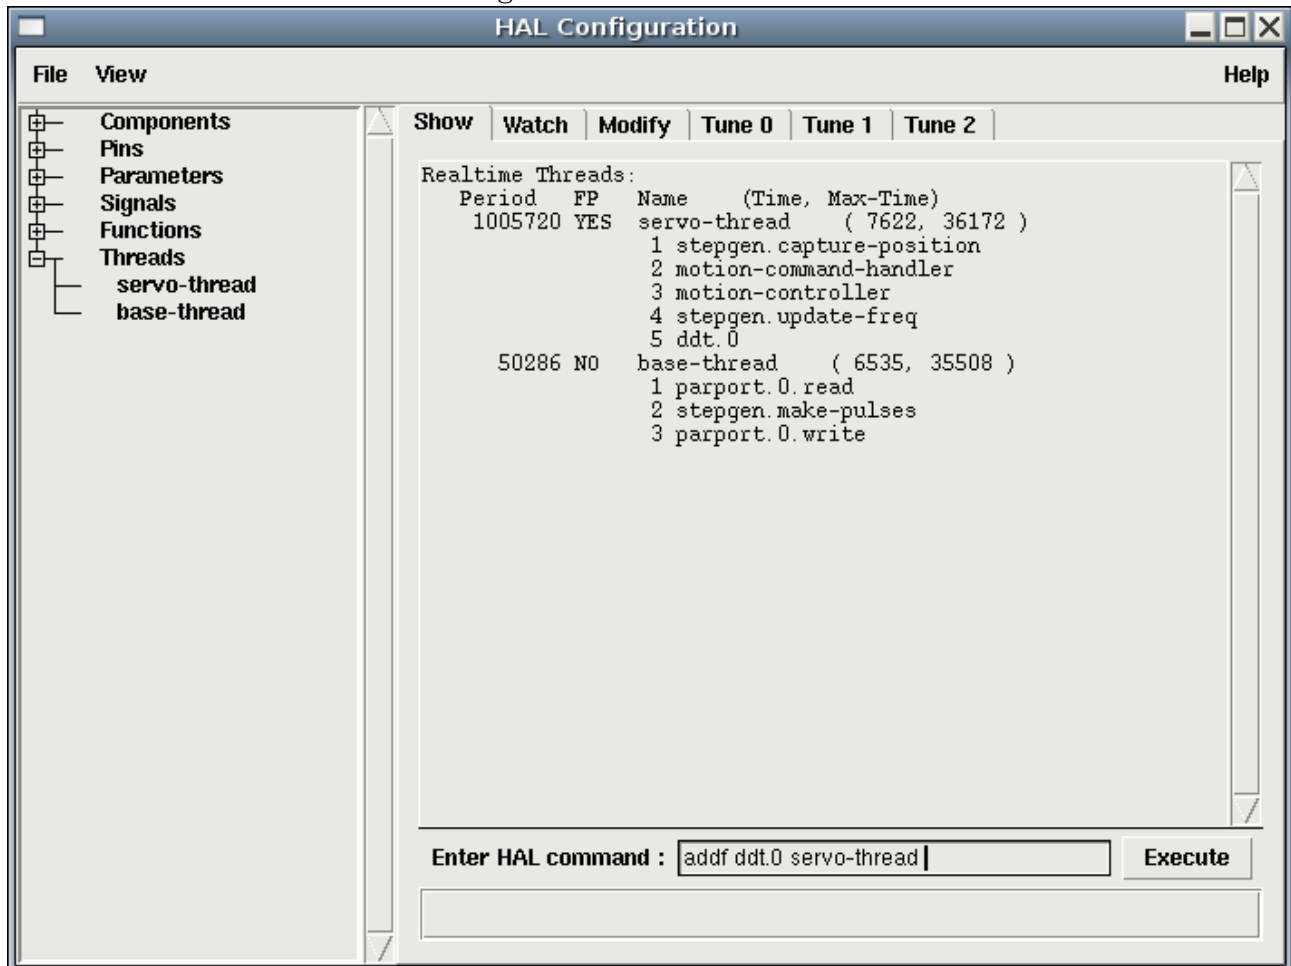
HAL Configuration

File View Help

Components
Pins
Parameters
Signals
Functions
Threads
servo-thread
base-thread

Show | Watch | Modify | Tune 0 | Tune 1 | Tune 2

Realtime Threads:
Period FP Name (Time, Max-Time)
1005720 YES servo-thread ( 7622, 36172 )
1 stepgen.capture-position
2 motion-command-handler
3 motion-controller
4 stepgen.update-freq
5 ddt.0
50286 NO base-thread ( 6535, 35508 )
1 parport.0.read
2 stepgen.make-pulses
3 parport.0.write

Enter HAL command : addf ddt.0 servo-thread

Execute